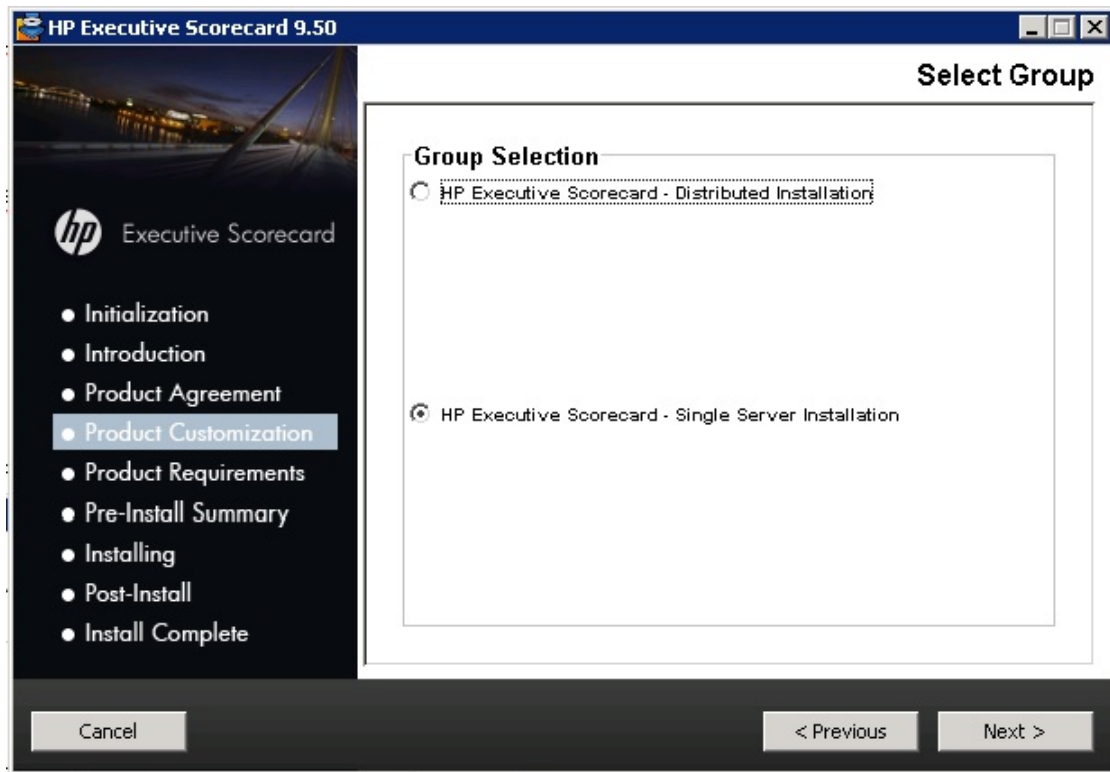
HP Executive Scorecard 9.50

Select Group

hp Executive Scorecard

• Initialization
• Introduction
• Product Agreement
• Product Customization
• Product Requirements
• Pre-Install Summary
• Installing
• Post-Install
• Install Complete

Group Selection

HP Executive Scorecard - Distributed Installation

HP Executive Scorecard - Single Server Installation

Cancel

< Previous

Next >